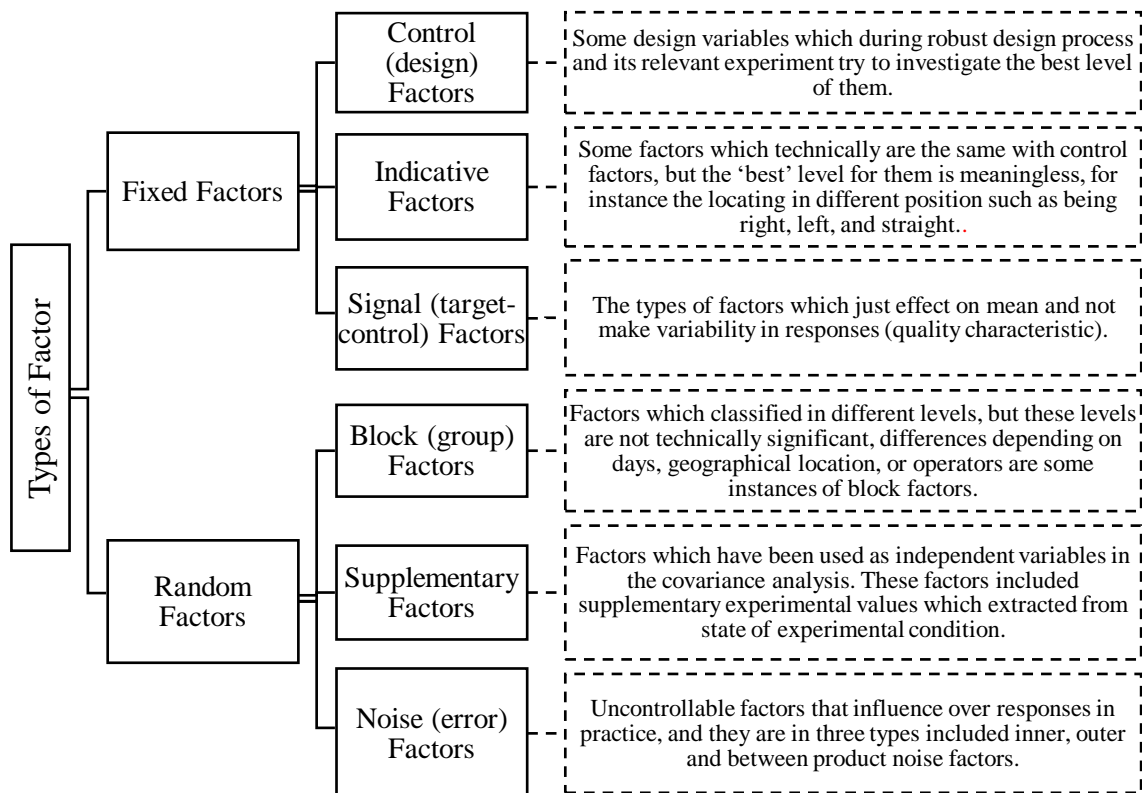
Types of Factor

Fixed Factors

Control (design) Factors

Some design variables which during robust design process and its relevant experiment try to investigate the best level of them.

Indicative Factors

Some factors which technically are the same with control factors, but the 'best' level for them is meaningless, for instance the locating in different position such as being right, left, and straight..

Signal (target-control) Factors

The types of factors which just effect on mean and not make variability in responses (quality characteristic).

Random Factors

Block (group) Factors

Factors which classified in different levels, but these levels are not technically significant, differences depending on days, geographical location, or operators are some instances of block factors.

Supplementary Factors

Factors which have been used as independent variables in the covariance analysis. These factors included supplementary experimental values which extracted from state of experimental condition.

Noise (error) Factors

Uncontrollable factors that influence over responses in practice, and they are in three types included inner, outer and between product noise factors.